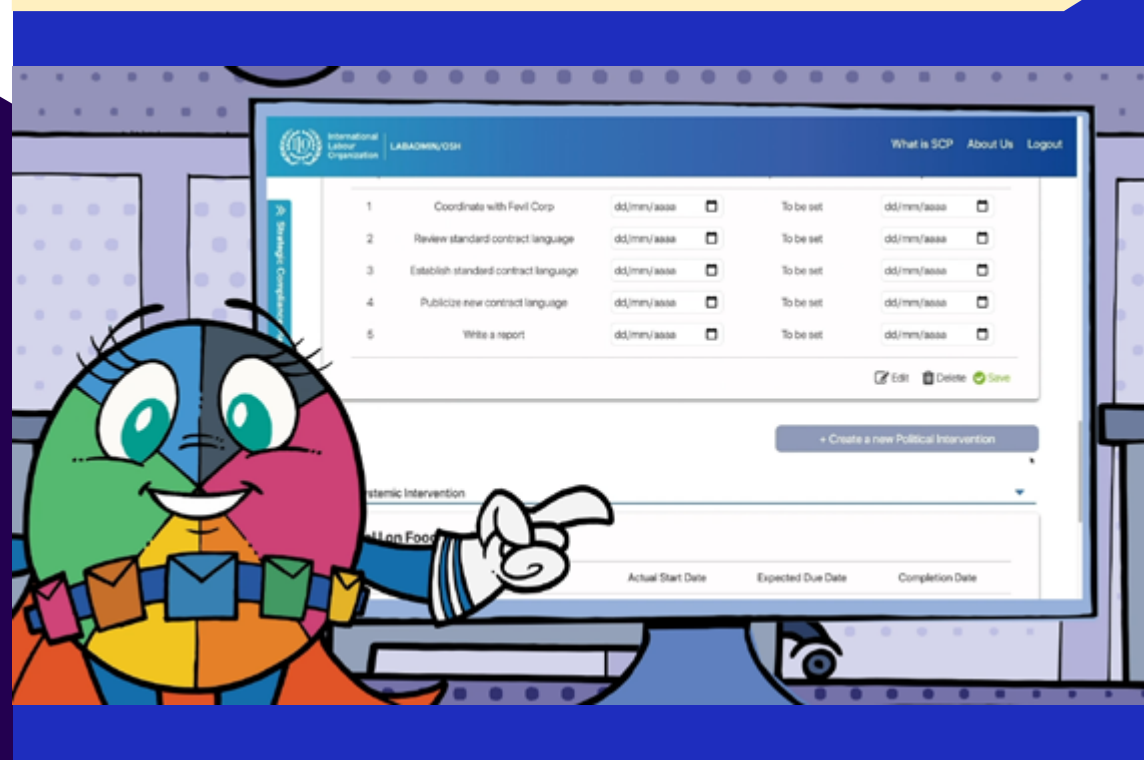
International Labour Organization | LABADMIN/OSH

What is SCP About Us Logout

Strategic Compliance

| | | | | |
|---|---|---|---|---|
| 1 | Coordinate with Fevil Corp | dd/mm/aaaa | To be set | dd/mm/aaaa |
| 2 | Review standard contract language | dd/mm/aaaa | To be set | dd/mm/aaaa |
| 3 | Establish standard contract language | dd/mm/aaaa | To be set | dd/mm/aaaa |
| 4 | Publicize new contract language | dd/mm/aaaa | To be set | dd/mm/aaaa |
| 5 | Write a report | dd/mm/aaaa | To be set | dd/mm/aaaa |

Edit Delete Save

+ Create a new Political Intervention

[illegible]stemic Intervention

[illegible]l Lon Foo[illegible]

Actual Start Date Expected Due Date Completion Date